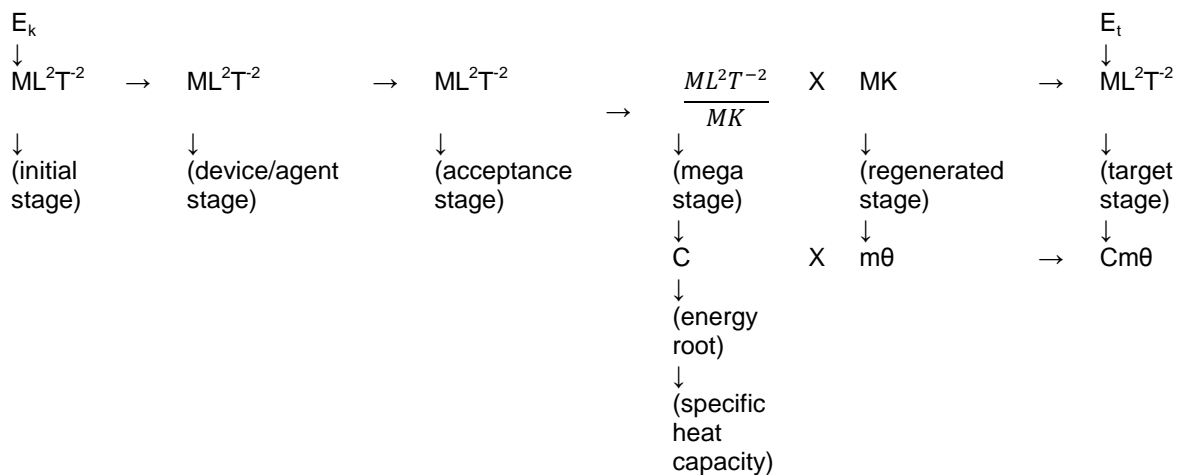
$E_k$
↓
$ML^2T^{-2}$ → $ML^2T^{-2}$ → $ML^2T^{-2}$ → $\frac{ML^2T^{-2}}{MK}$ X MK → $ML^2T^{-2}$

$E_t$
↓

↓
(initial stage)

↓
(device/agent stage)

↓
(acceptance stage)

↓
(mega stage)
↓
C
↓
(energy root)
↓
(specific heat capacity)

↓
(regenerated stage)
↓
mθ

↓
(target stage)
↓
Cmθ

X

→